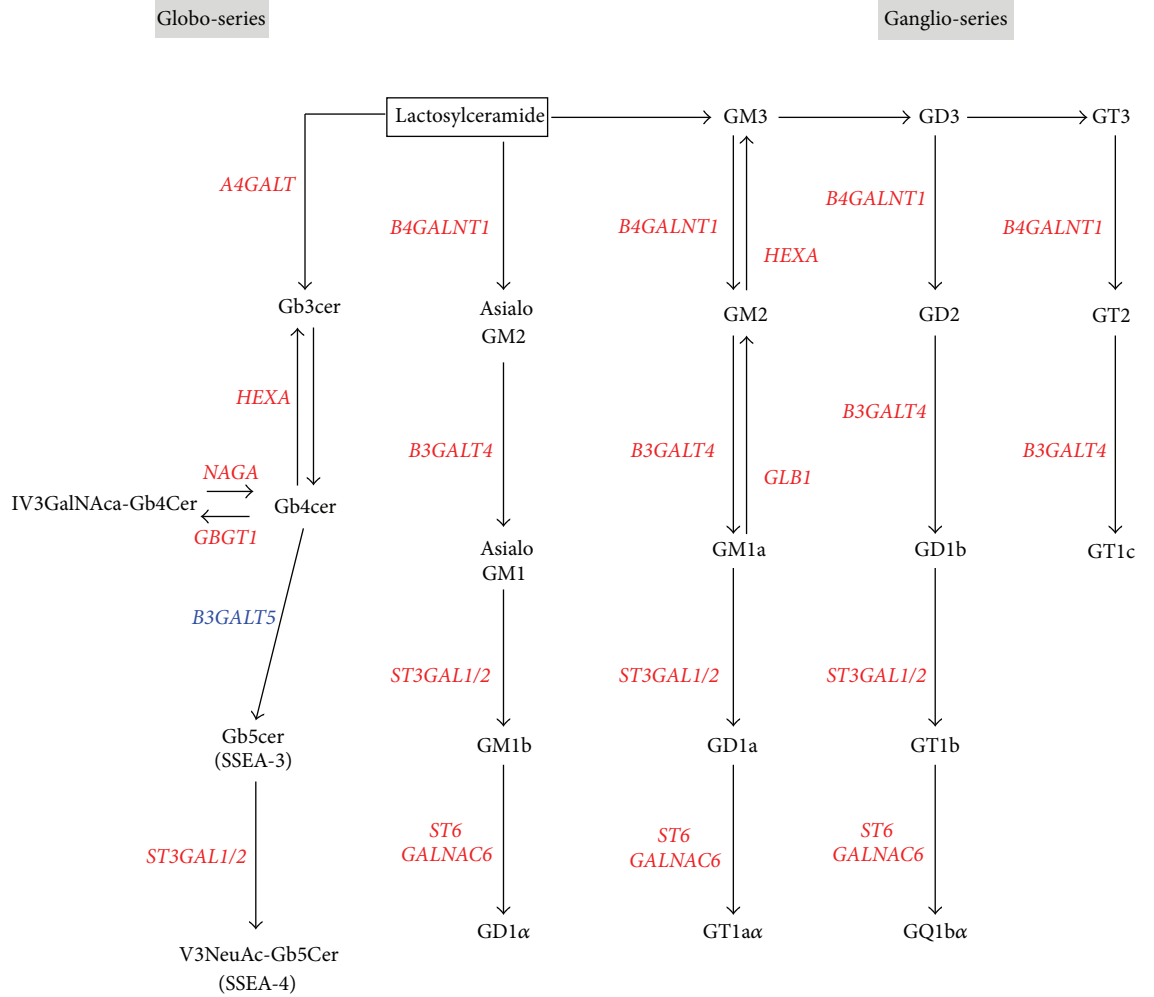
Globo-series

Ganglio-series

Lactosylceramide

GM3

GD3

GT3

A4GALT

B4GALNT1

B4GALNT1

HEXA

B4GALNT1

B4GALNT1

Gb3cer

Asialo GM2

GM2

GD2

GT2

HEXA

B3GALT4

B3GALT4

GLB1

B3GALT4

B3GALT4

NAGA

IV3GalNAca-Gb4Cer

Gb4cer

GBGT1

Asialo GM1

GM1a

GD1b

GT1c

B3GALT5

ST3GAL1/2

ST3GAL1/2

ST3GAL1/2

Gb5cer (SSEA-3)

GM1b

GD1a

GT1b

ST3GAL1/2

ST6 GALNAC6

ST6 GALNAC6

ST6 GALNAC6

V3NeuAc-Gb5Cer (SSEA-4)

GD1$\alpha$

GT1a$\alpha$

GQ1b$\alpha$